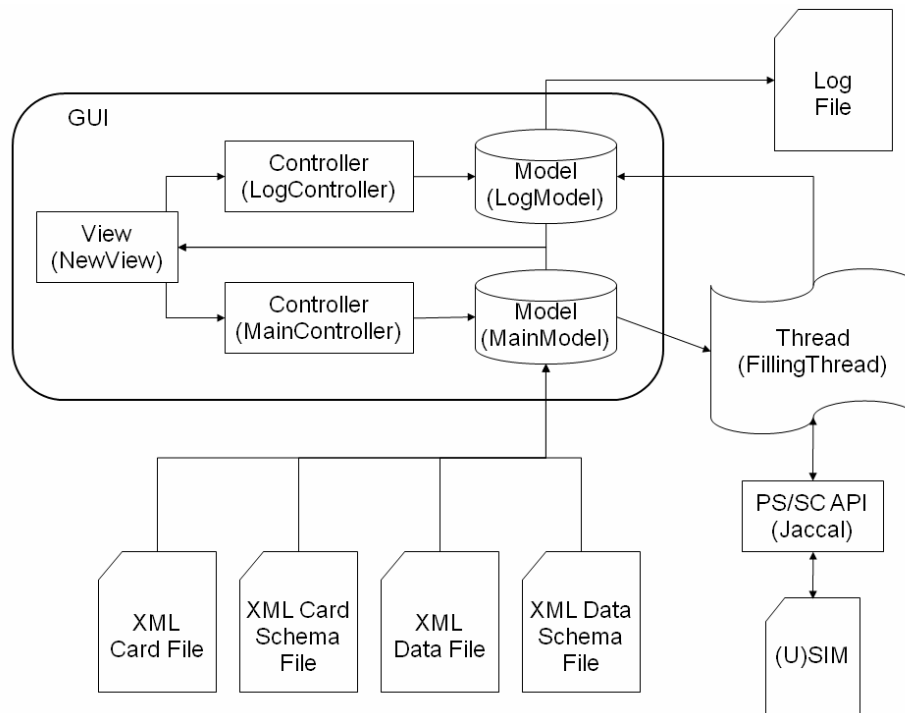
Log File

GUI

Controller (LogController)

Model (LogModel)

View (NewView)

Controller (MainController)

Model (MainModel)

Thread (FillingThread)

PS/SC API (Jaccal)

XML Card File

XML Card Schema File

XML Data File

XML Data Schema File

(U)SIM